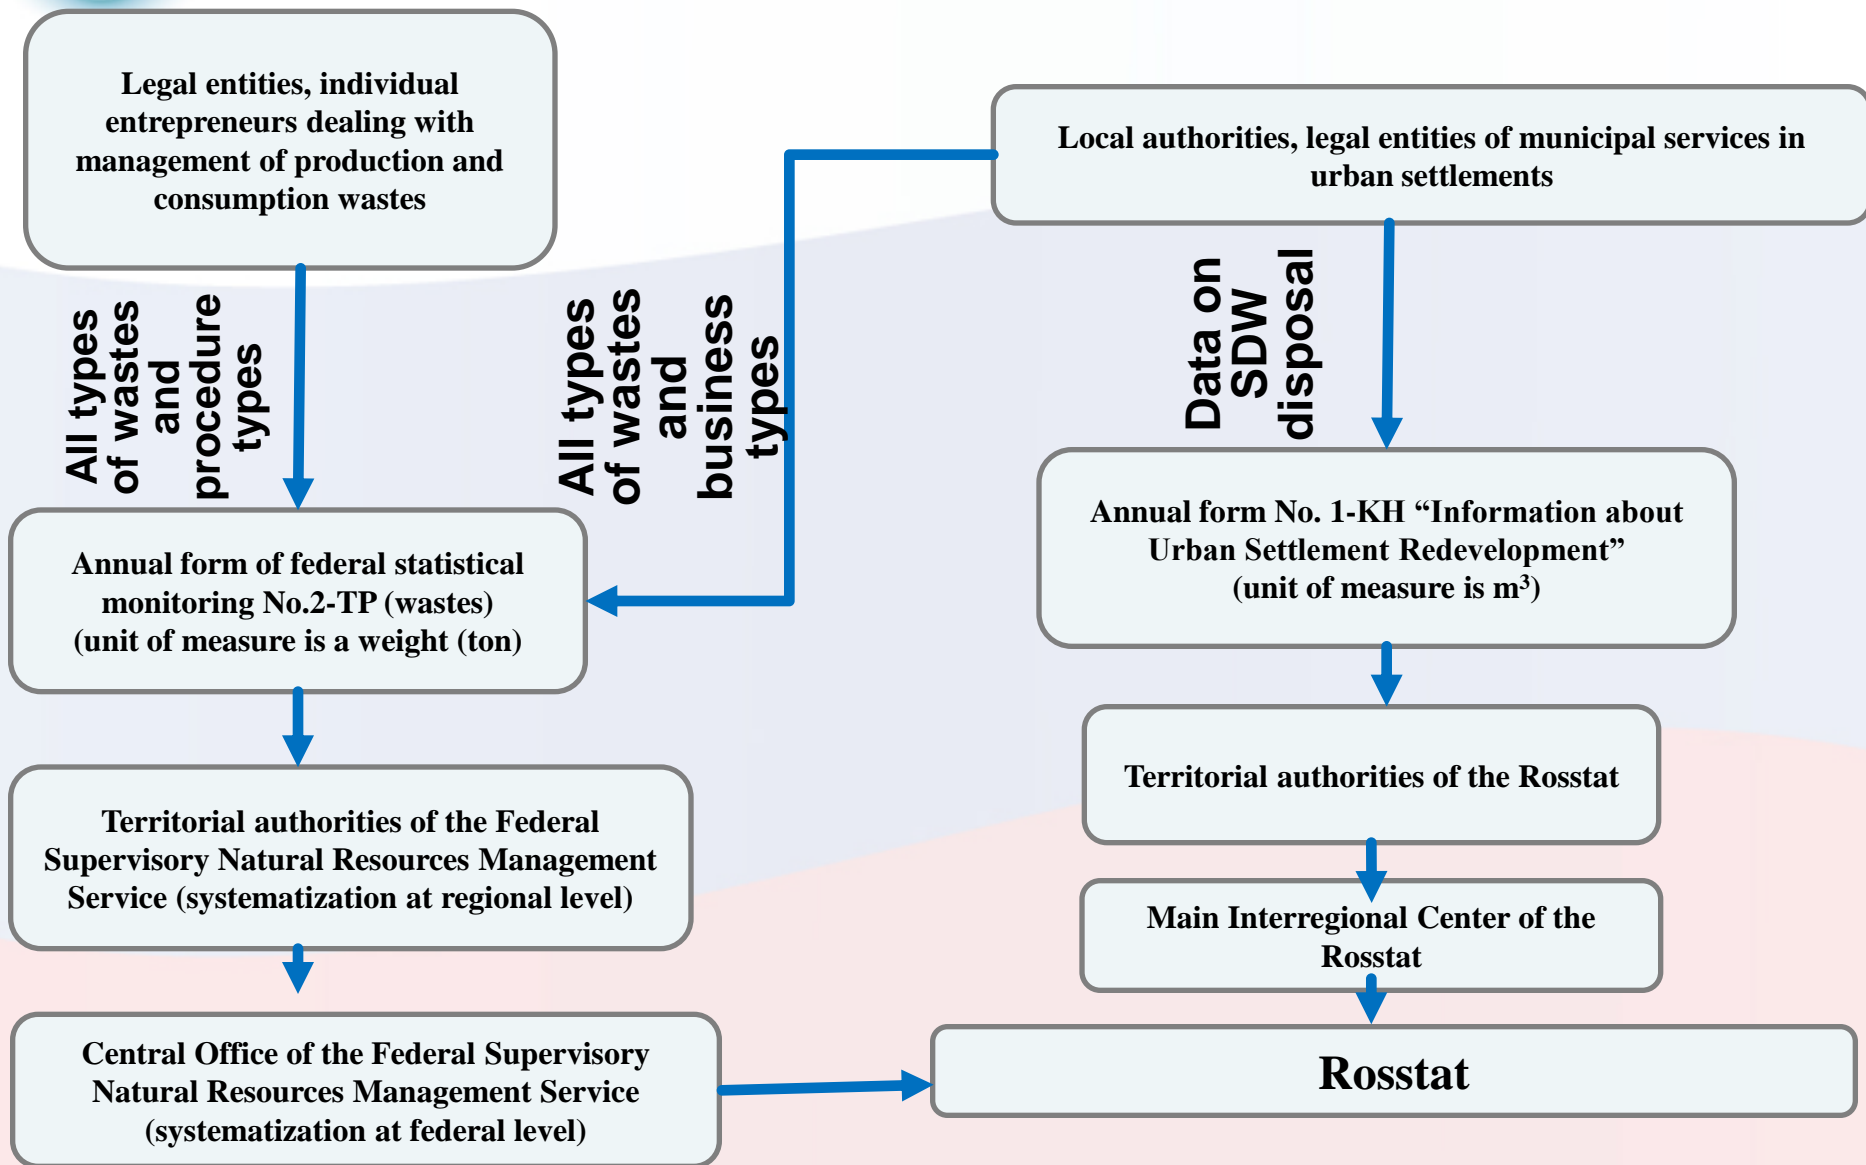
Legal entities, individual entrepreneurs dealing with management of production and consumption wastes

All types of wastes and procedure types

Local authorities, legal entities of municipal services in urban settlements

All types of wastes and business types

Data on SDW disposal

Annual form of federal statistical monitoring No.2-TP (wastes) (unit of measure is a weight (ton)

Annual form No. 1-KH “Information about Urban Settlement Redevelopment” (unit of measure is m$^3$)

Territorial authorities of the Federal Supervisory Natural Resources Management Service (systematization at regional level)

Territorial authorities of the Rosstat

Main Interregional Center of the Rosstat

Central Office of the Federal Supervisory Natural Resources Management Service (systematization at federal level)

Rosstat